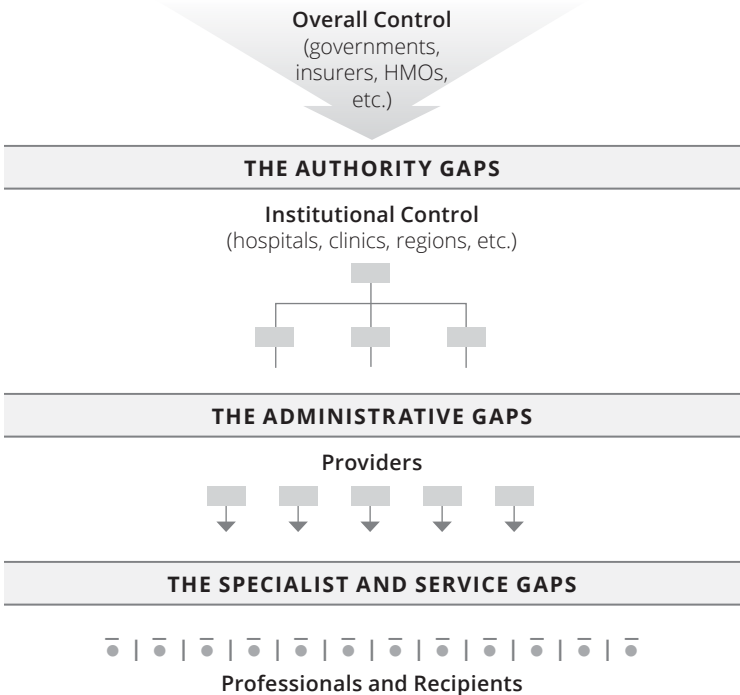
**Overall Control**
(governments, insurers, HMOs, etc.)

**THE AUTHORITY GAPS**

**Institutional Control**
(hospitals, clinics, regions, etc.)

**THE ADMINISTRATIVE GAPS**

**Providers**

**THE SPECIALIST AND SERVICE GAPS**

**Professionals and Recipients**